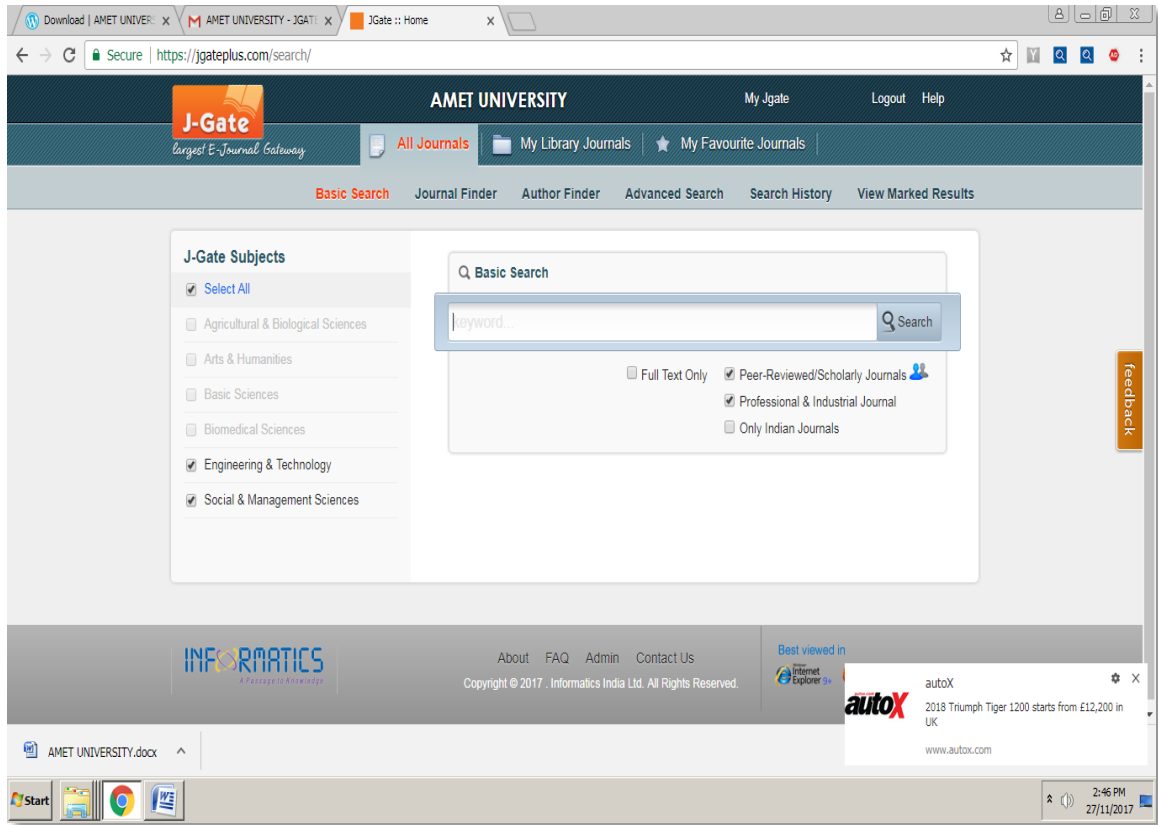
Download | AMET UNIVERS ×
AMET UNIVERSITY - JGATE ×
JGate :: Home ×

Secure | https://jgateplus.com/search/

J-Gate
largest E-Journal Gateway

AMET UNIVERSITY

My Jgate

Logout Help

All Journals
My Library Journals
My Favourite Journals

Basic Search
Journal Finder
Author Finder
Advanced Search
Search History
View Marked Results

J-Gate Subjects
Select All
Agricultural & Biological Sciences
Arts & Humanities
Basic Sciences
Biomedical Sciences
Engineering & Technology
Social & Management Sciences

Basic Search
keyword...
Search

Full Text Only
Peer-Reviewed/Scholarly Journals
Professional & Industrial Journal
Only Indian Journals

feedback

INFORMATICS
A Passage to Knowledge

About FAQ Admin Contact Us
Copyright © 2017 . Informatics India Ltd. All Rights Reserved.

Best viewed in
Internet Explorer 9+

autoX
autoX
2018 Triumph Tiger 1200 starts from £12,200 in UK
www.autox.com

AMET UNIVERSITY.docx

Start

2:46 PM
27/11/2017